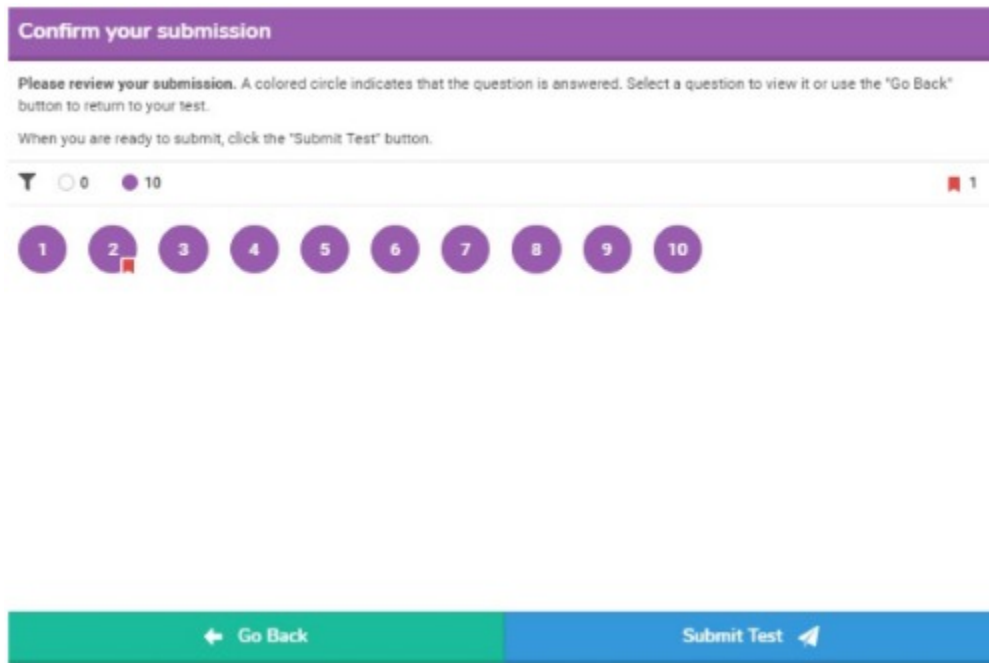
Confirm your submission

**Please review your submission.** A colored circle indicates that the question is answered. Select a question to view it or use the "Go Back" button to return to your test.

When you are ready to submit, click the "Submit Test" button.

0 10 1

1 2 3 4 5 6 7 8 9 10

Go Back Submit Test